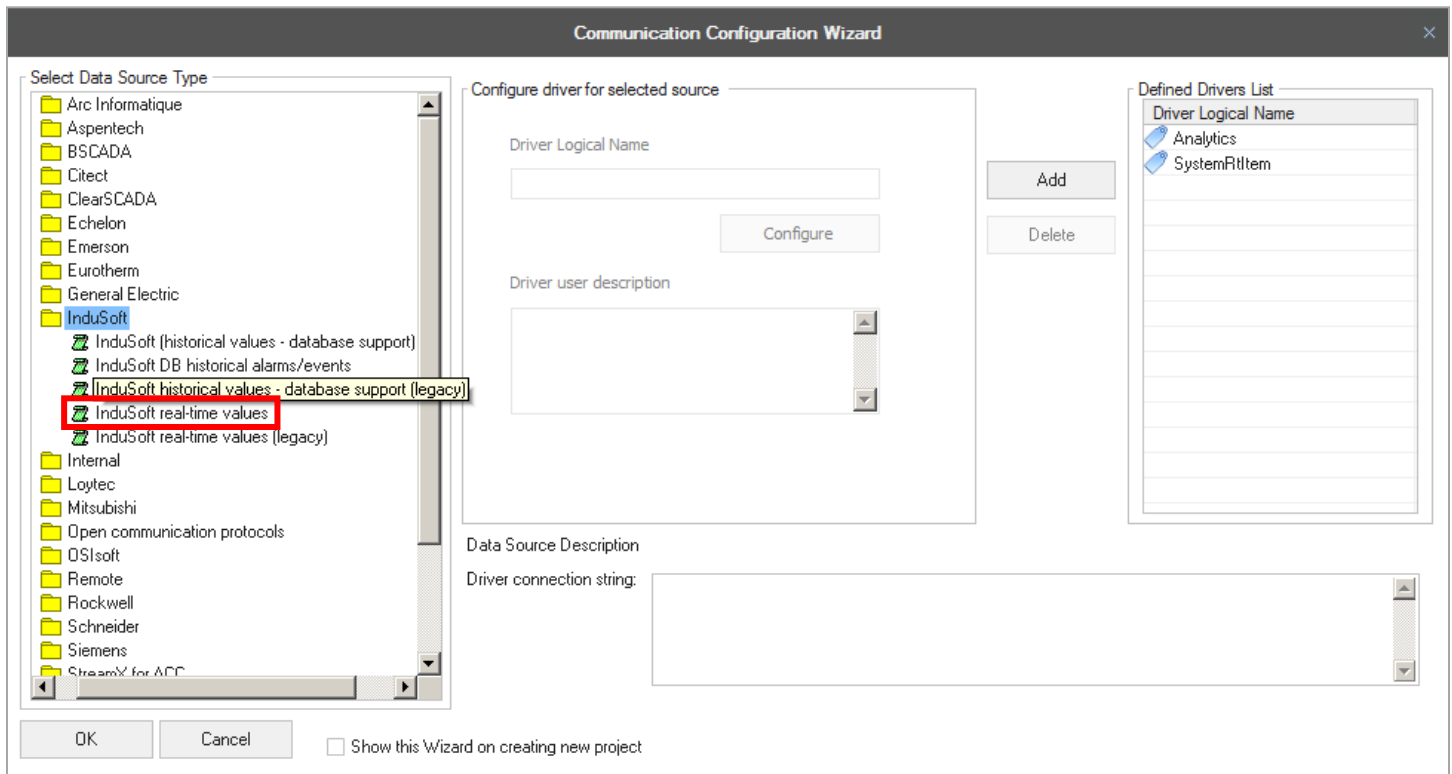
Communication Configuration Wizard

Select Data Source Type

Arc Informatique
Aspentech
BSCADA
Citect
ClearSCADA
Echelon
Emerson
Eurotherm
General Electric
InduSoft
InduSoft (historical values - database support)
InduSoft DB historical alarms/events
InduSoft historical values - database support (legacy)
InduSoft real-time values
InduSoft real-time values (legacy)
Internal
Loytec
Mitsubishi
Open communication protocols
OSIsoft
Remote
Rockwell
Schneider
Siemens
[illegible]

Configure driver for selected source

Driver Logical Name

Configure

Driver user description

Add

Delete

Defined Drivers List

Driver Logical Name
Analytics
SystemRtItem

Data Source Description

Driver connection string:

OK

Cancel

Show this Wizard on creating new project